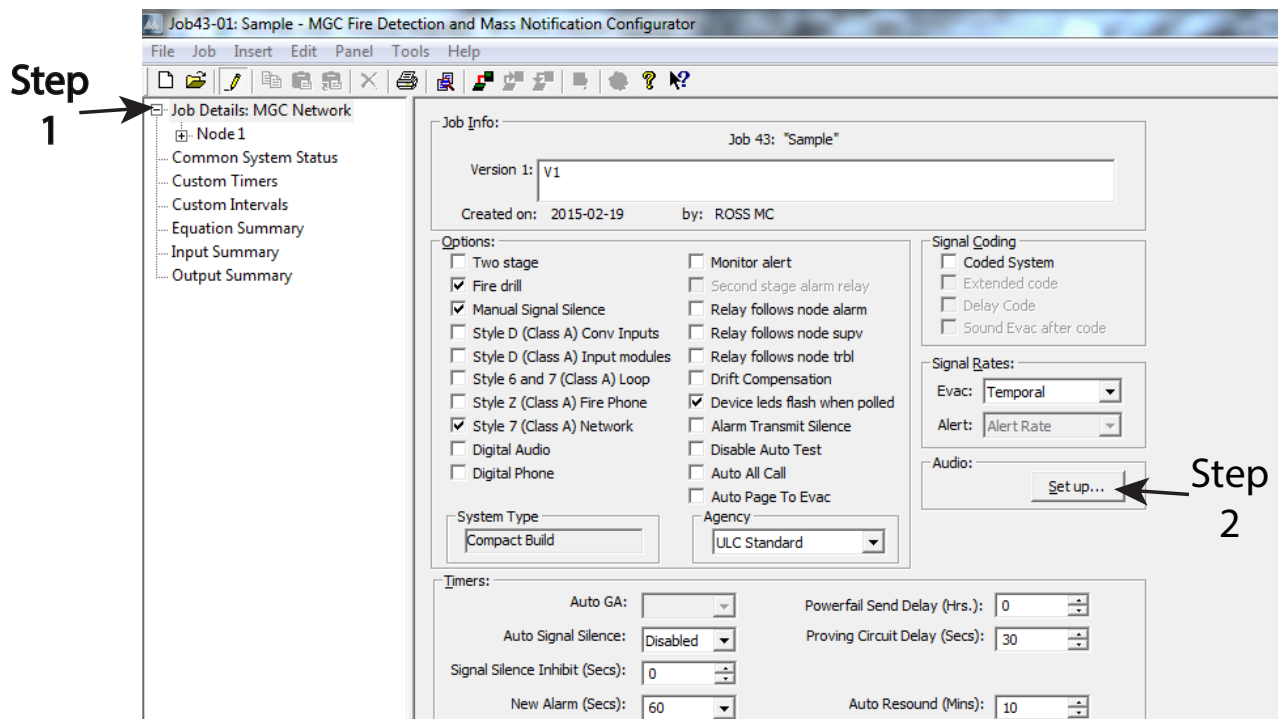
Job43-01: Sample - MGC Fire Detection and Mass Notification Configurator

File Job Insert Edit Panel Tools Help

Step 1

Job Details: MGC Network
Node 1
Common System Status
Custom Timers
Custom Intervals
Equation Summary
Input Summary
Output Summary

Job Info:
Job 43: "Sample"
Version 1: V1
Created on: 2015-02-19 by: ROSS MC

Options:
Two stage
Fire drill
Manual Signal Silence
Style D (Class A) Conv Inputs
Style D (Class A) Input modules
Style 6 and 7 (Class A) Loop
Style Z (Class A) Fire Phone
Style 7 (Class A) Network
Digital Audio
Digital Phone

Monitor alert
Second stage alarm relay
Relay follows node alarm
Relay follows node supv
Relay follows node trbl
Drift Compensation
Device leds flash when polled
Alarm Transmit Silence
Disable Auto Test
Auto All Call
Auto Page To Evac

System Type
Compact Build

Agency
ULC Standard

Signal Coding
Coded System
Extended code
Delay Code
Sound Evac after code

Signal Rates:
Evac: Temporal
Alert: Alert Rate

Audio:
Set up...

Step 2

Timers:
Auto GA:
Auto Signal Silence: Disabled
Signal Silence Inhibit (Secs): 0
New Alarm (Secs): 60
Powerfail Send Delay (Hrs.): 0
Proving Circuit Delay (Secs): 30
Auto Resound (Mins): 10